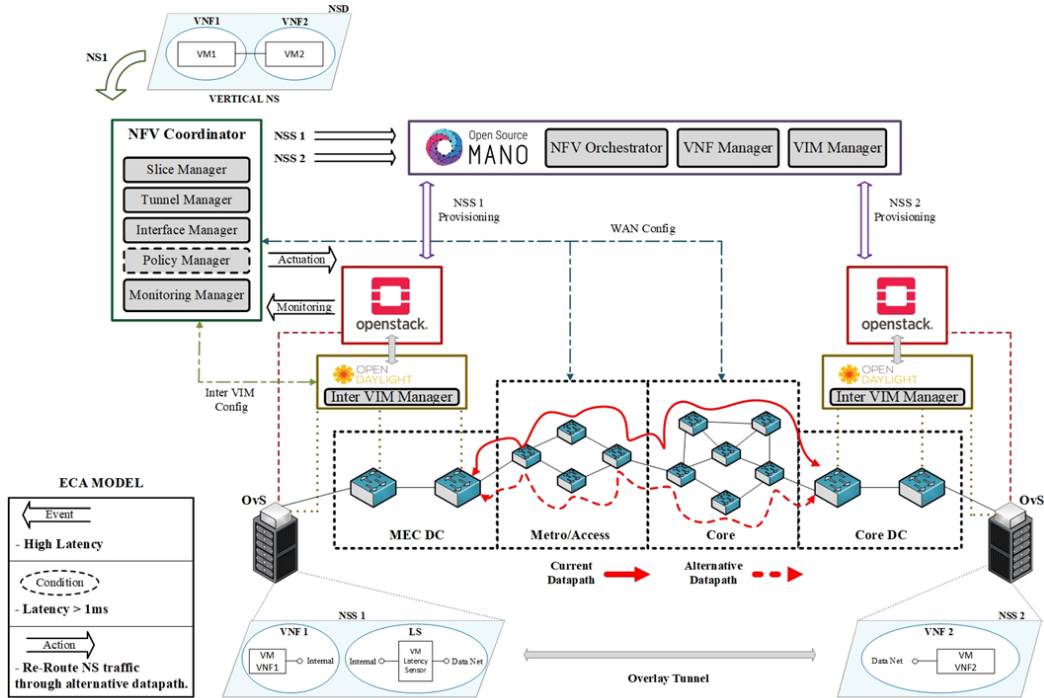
NSD
VNF1
VNF2
VM1
VM2
NS1
VERTICAL NS

NFV Coordinator
Slice Manager
Tunnel Manager
Interface Manager
Policy Manager
Monitoring Manager

NSS 1
NSS 2

Open Source MANO
NFV Orchestrator
VNF Manager
VIM Manager

NSS 1 Provisioning
WAN Config
NSS 2 Provisioning

Actuation
Monitoring

openstack.
openstack.

OPEN DAYLIGHT
Inter VIM Manager
OPEN DAYLIGHT
Inter VIM Manager

Inter VIM Config

ECA MODEL
Event
- High Latency
Condition
- Latency > 1ms
Action
- Re-Route NS traffic through alternative datapath.

OvS
OvS
MEC DC
Metro/Access
Core
Core DC

Current Datapath
Alternative Datapath

NSS 1
VNF 1
VM
VNF1
Internal
LS
Internal
VM
Latency
Sensor
Data Net

Overlay Tunnel

NSS 2
VNF 2
Data Net
VM
VNF2